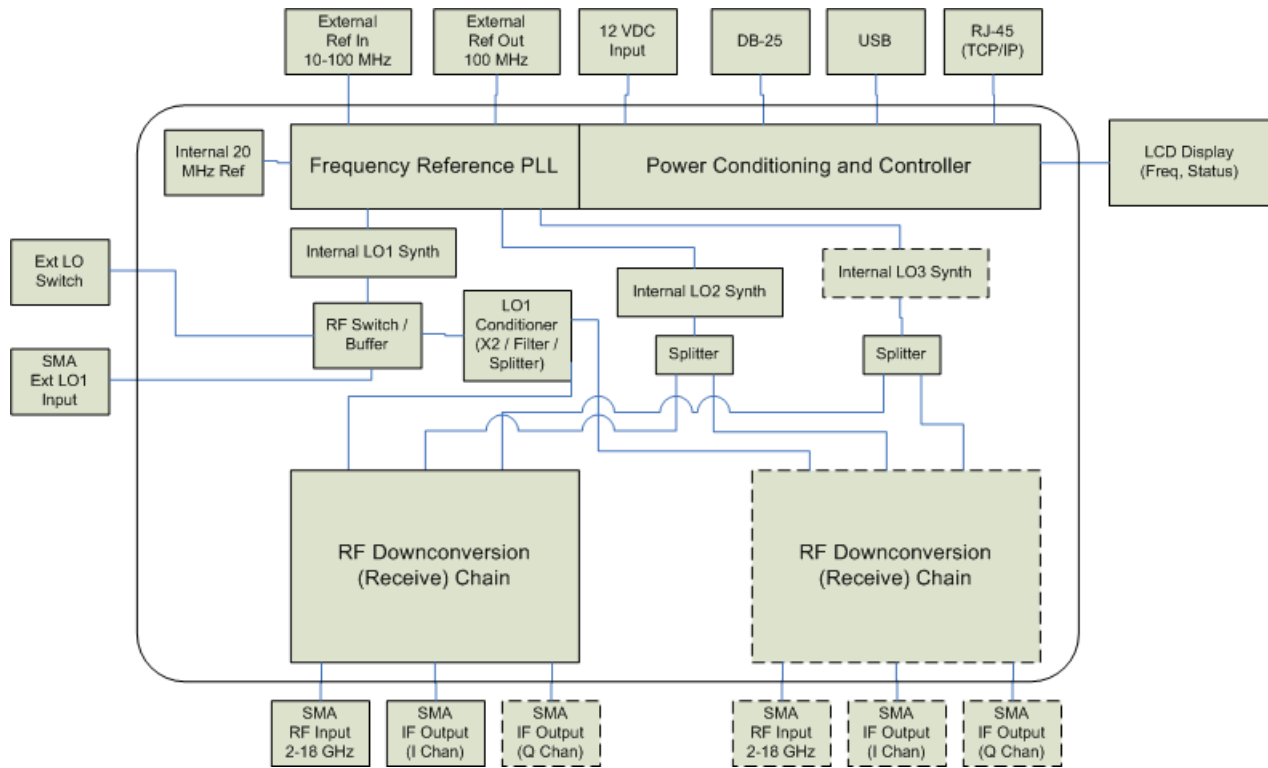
External Ref In 10-100 MHz

External Ref Out 100 MHz

12 VDC Input

DB-25

USB

RJ-45 (TCP/IP)

Internal 20 MHz Ref

Frequency Reference PLL

Power Conditioning and Controller

LCD Display (Freq, Status)

Internal LO1 Synth

Ext LO Switch

Internal LO2 Synth

Internal LO3 Synth

RF Switch / Buffer

LO1 Conditioner (X2 / Filter / Splitter)

Splitter

Splitter

SMA Ext LO1 Input

RF Downconversion (Receive) Chain

RF Downconversion (Receive) Chain

SMA RF Input 2-18 GHz

SMA IF Output (I Chan)

SMA IF Output (Q Chan)

SMA RF Input 2-18 GHz

SMA IF Output (I Chan)

SMA IF Output (Q Chan)